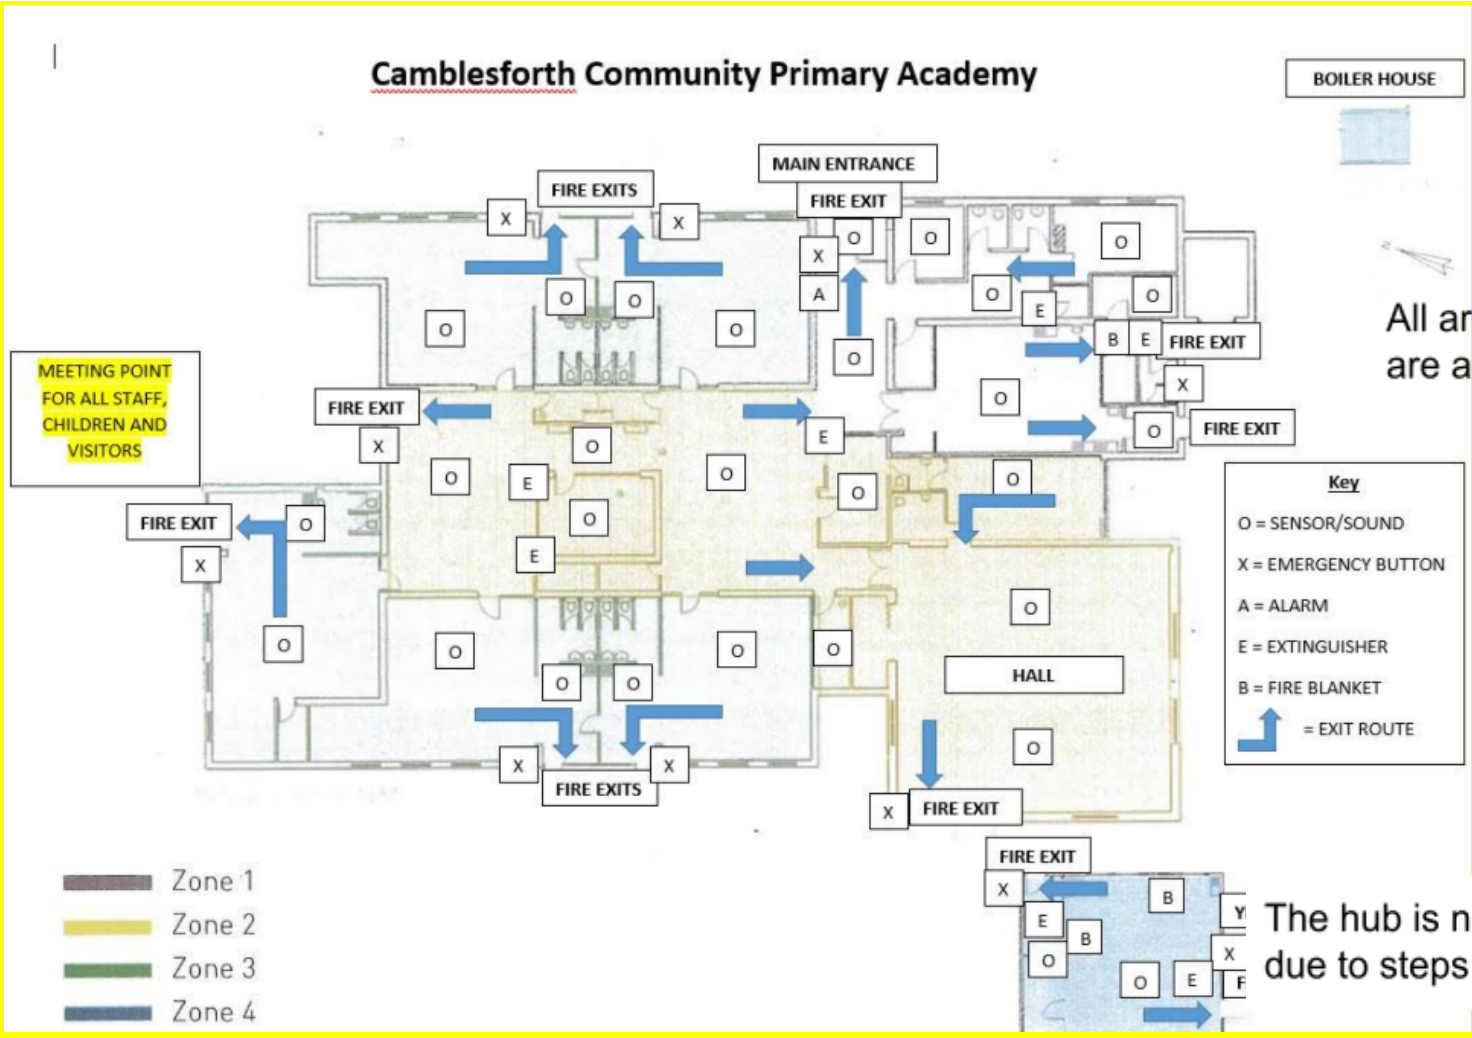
Camblesforth Community Primary Academy

BOILER HOUSE

MAIN ENTRANCE

FIRE EXITS

X

X

FIRE EXIT

O

O

X

O

O

A

O

O

O

O

E

O

B E FIRE EXIT

All ar
are a

MEETING POINT FOR ALL STAFF, CHILDREN AND VISITORS

FIRE EXIT

X

O

E

O

E

O

O

X

O

O

FIRE EXIT

O

FIRE EXIT

O

O

X

E

O

Key

O = SENSOR/SOUND

X = EMERGENCY BUTTON

A = ALARM

E = EXTINGUISHER

B = FIRE BLANKET

= EXIT ROUTE

O

O

O

O

O

O

HALL

O

O

X

X

FIRE EXITS

X

FIRE EXIT

FIRE EXIT

X

B

E

B

Y

O

X

O

E

F

The hub is n
due to steps

Zone 1

Zone 2

Zone 3

Zone 4